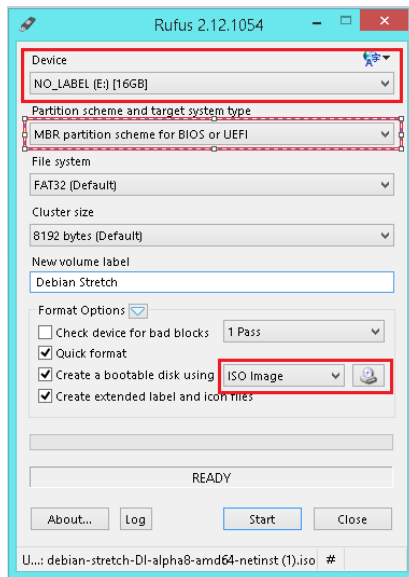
Rufus 2.12.1054

Device
NO_LABEL (E:) [16GB]

Partition scheme and target system type
MBR partition scheme for BIOS or UEFI

File system
FAT32 (Default)

Cluster size
8192 bytes (Default)

New volume label
Debian Stretch

Format Options

Check device for bad blocks
1 Pass

Quick format

Create a bootable disk using
ISO Image

Create extended label and icon files

READY

About...
Log
Start
Close

U...: debian-stretch-DI-alpha8-amd64-netinst (1).iso
#